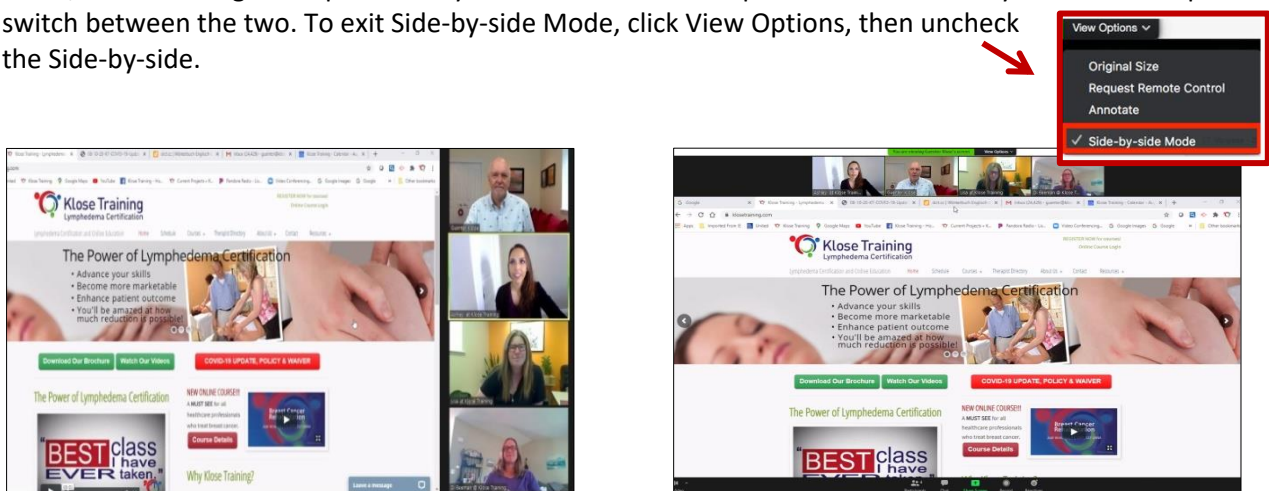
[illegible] switch between the two. To exit Side-by-side Mode, click View Options, then uncheck the Side-by-side.

View Options
Original Size
Request Remote Control
Annotate
✓ Side-by-side Mode

Klose Training
Lymphedema Certification
The Power of Lymphedema Certification
• Advance your skills
• Become more marketable
• Enhance patient outcome
• You'll be amazed at how much reduction is possible!
Download Our Brochure
Watch Our Videos
COVID-19 UPDATE, POLICY & WAIVER
The Power of Lymphedema Certification
NEW ONLINE COURSE!!!
A MUST SEE for all healthcare professionals who treat breast cancer.
Course Details
BEST class I have EVER taken
Why Klose Training?
Leave a message

Klose Training
Lymphedema Certification
The Power of Lymphedema Certification
• Advance your skills
• Become more marketable
• Enhance patient outcome
• You'll be amazed at how much reduction is possible!
Download Our Brochure
Watch Our Videos
COVID-19 UPDATE, POLICY & WAIVER
The Power of Lymphedema Certification
NEW ONLINE COURSE!!!
A MUST SEE for all healthcare professionals who treat breast cancer.
Course Details
BEST class I have